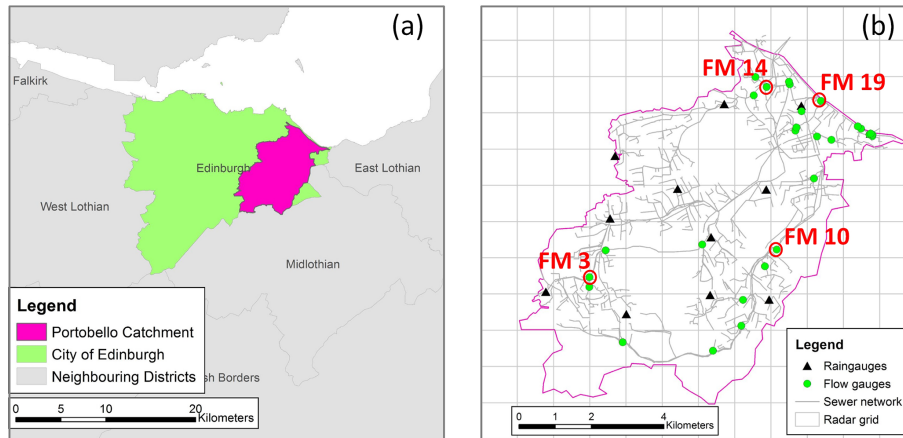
(a)

Falkirk

Edinburgh

East Lothian

West Lothian

Midlothian

Legend

Portobello Catchment

City of Edinburgh

Neighbouring Districts

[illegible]sh Borders

0 5 10 20 Kilometers

(b)

FM 14

FM 19

FM 10

FM 3

Legend

Raingauges

Flow gauges

Sewer network

Radar grid

0 1 2 4 Kilometers